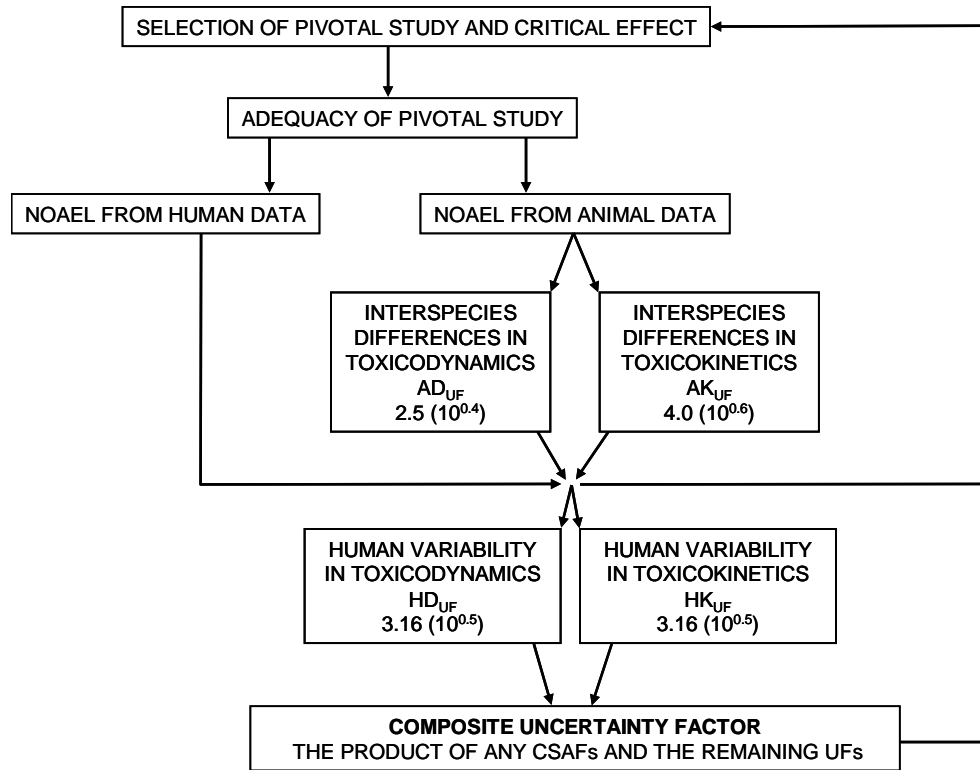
SELECTION OF PIVOTAL STUDY AND CRITICAL EFFECT

ADEQUACY OF PIVOTAL STUDY

NOAEL FROM HUMAN DATA

NOAEL FROM ANIMAL DATA

INTERSPECIES DIFFERENCES IN TOXICODYNAMICS $AD_{UF}$ 2.5 ($10^{0.4}$)

INTERSPECIES DIFFERENCES IN TOXICOKINETICS $AK_{UF}$ 4.0 ($10^{0.6}$)

HUMAN VARIABILITY IN TOXICODYNAMICS $HD_{UF}$ 3.16 ($10^{0.5}$)

HUMAN VARIABILITY IN TOXICOKINETICS $HK_{UF}$ 3.16 ($10^{0.5}$)

COMPOSITE UNCERTAINTY FACTOR
THE PRODUCT OF ANY CSAFs AND THE REMAINING UFs